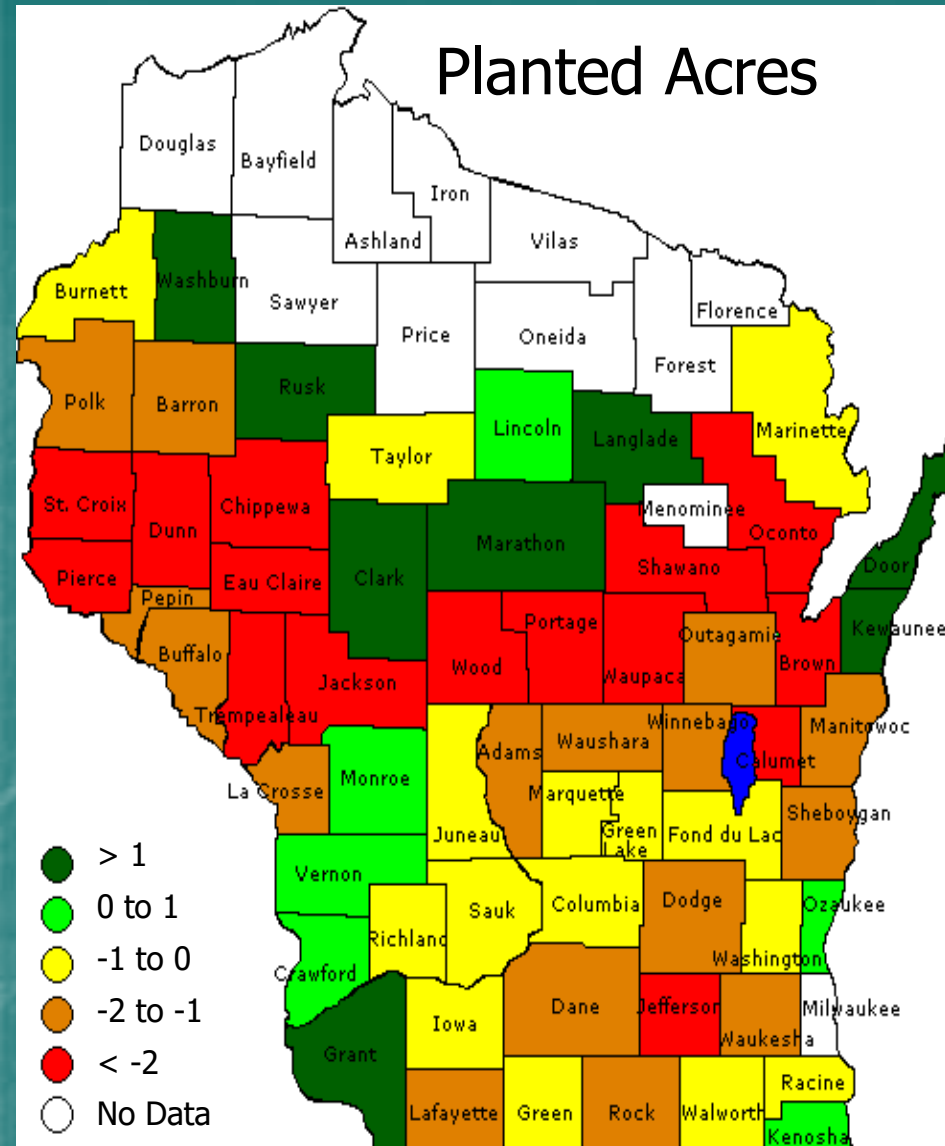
Planted Acres

Douglas
Bayfield
Iron
Ashland
Vilas
Burnett
Washburn
Sawyer
Price
Oneida
Florence
Forest
Polk
Barron
Rusk
Lincoln
Langlade
Marinette
Taylor
St. Croix
Dunn
Chippewa
Menominee
Oconto
Marathon
Shawano
Pierce
Eau Claire
Clark
Door
Pepin
Portage
Outagamie
Kewaunee
Buffalo
Wood
Waupaca
Brown
Jackson
Trempealeau
Winnebago
Manitowoc
Adams
Waushara
Calumet
La Crosse
Monroe
Marquette
Sheboygan
Juneau
Green Lake
Fond du Lac
Vernon
Sauk
Columbia
Dodge
Ozaukee
Richland
Washington
Crawford
Dane
Jefferson
Milwaukee
Iowa
Waukesha
Grant
Racine
Lafayette
Green
Rock
Walworth
Kenosha

> 1
0 to 1
-1 to 0
-2 to -1
< -2
No Data